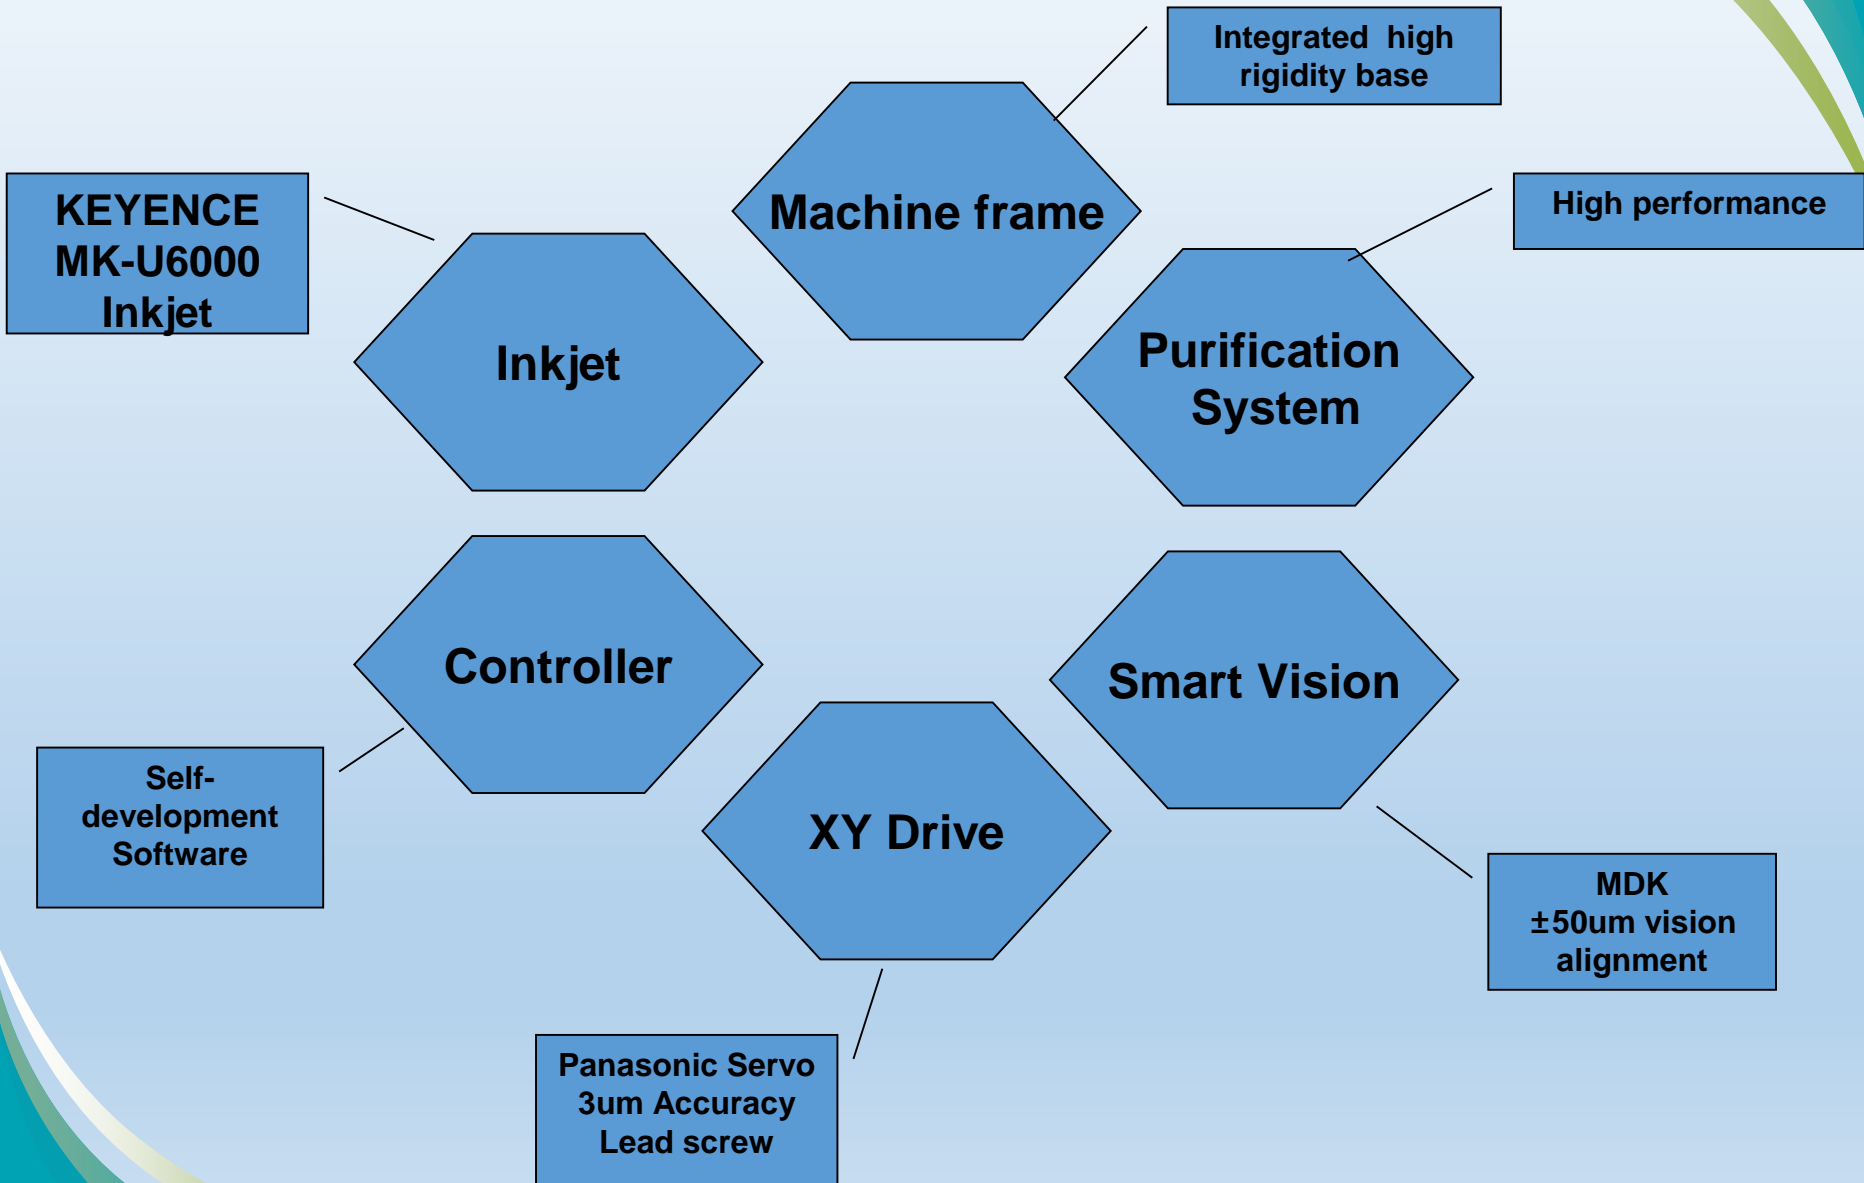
Integrated high rigidity base

Machine frame

KEYENCE MK-U6000 Inkjet

Inkjet

High performance

Purification System

Controller

Smart Vision

Self-development Software

XY Drive

MDK ±50um vision alignment

Panasonic Servo 3um Accuracy Lead screw